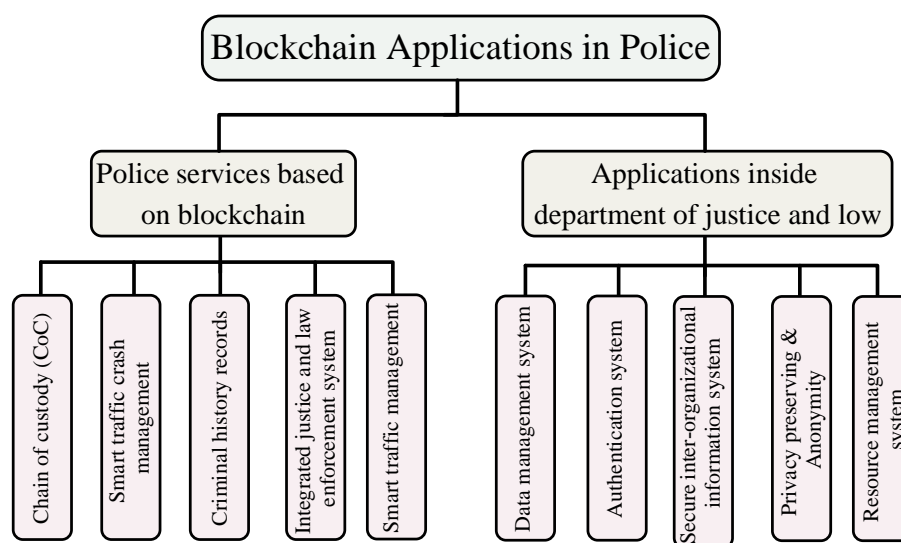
Blockchain Applications in Police

Police services based on blockchain

Applications inside department of justice and low

Chain of custody (CoC)

Smart traffic crash management

Criminal history records

Integrated justice and law enforcement system

Smart traffic management

Data management system

Authentication system

Secure inter-organizational information system

Privacy preserving & Anonymity

Resource management system